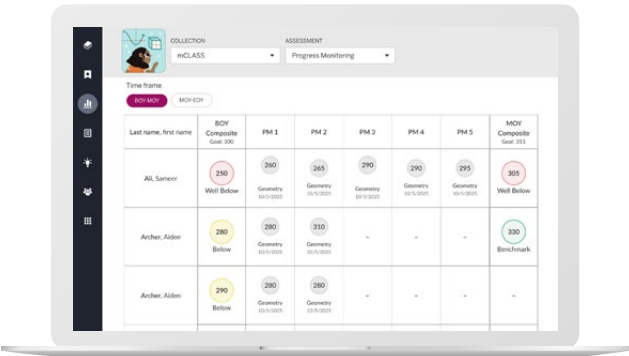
COLLECTION
mCLASS

ASSESSMENT
Progress Monitoring

Time frame
BOY-MOY
MOY-EOY

| Last name, first name | BOY Composite Goal: 300 | PM 1 | PM 2 | PM 3 | PM 4 | PM 5 | MOY Composite Goal: 315 |
|---|---|---|---|---|---|---|---|
| Ali, Sameer | 250 Well Below | 260 Geometry 10/5/2025 | 265 Geometry 10/5/2025 | 290 Geometry 10/5/2025 | 290 Geometry 10/5/2025 | 295 Geometry 10/5/2025 | 305 Well Below |
| Archer, Aiden | 280 Below | 280 Geometry 10/5/2025 | 310 Geometry 10/5/2025 | - | - | - | 330 Benchmark |
| Archer, Aiden | 290 Below | 280 Geometry 10/5/2025 | 280 Geometry 10/5/2025 | - | - | - | - |